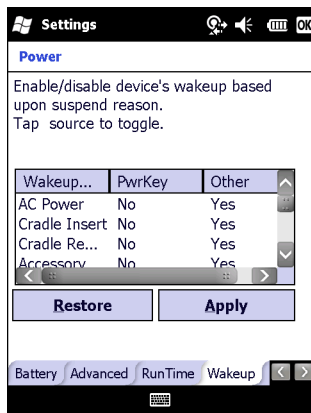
Settings

OK

Power

Enable/disable device's wakeup based upon suspend reason.
Tap source to toggle.

| Wakeup... | PwrKey | Other |
|---|---|---|
| AC Power | No | Yes |
| Cradle Insert | No | Yes |
| Cradle Re... | No | Yes |
| Accessory | No | Yes |

Restore

Apply

Battery Advanced RunTime Wakeup